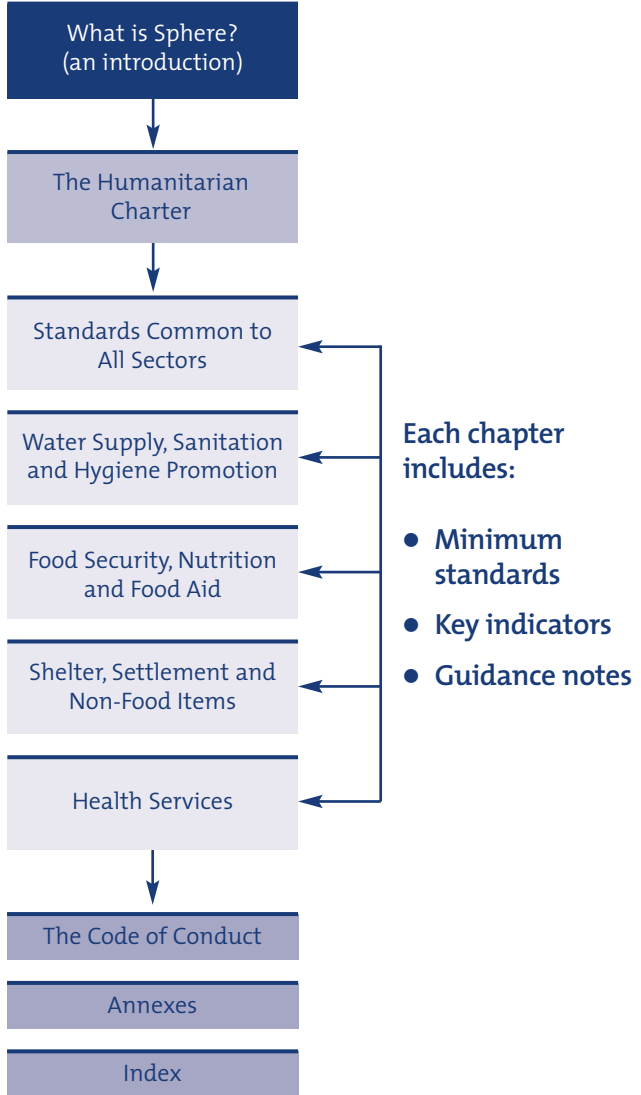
What is Sphere?
(an introduction)

The Humanitarian Charter

Standards Common to All Sectors

Water Supply, Sanitation and Hygiene Promotion

Food Security, Nutrition and Food Aid

Shelter, Settlement and Non-Food Items

Health Services

The Code of Conduct

Annexes

Index

Each chapter includes:

- Minimum standards
- Key indicators
- Guidance notes